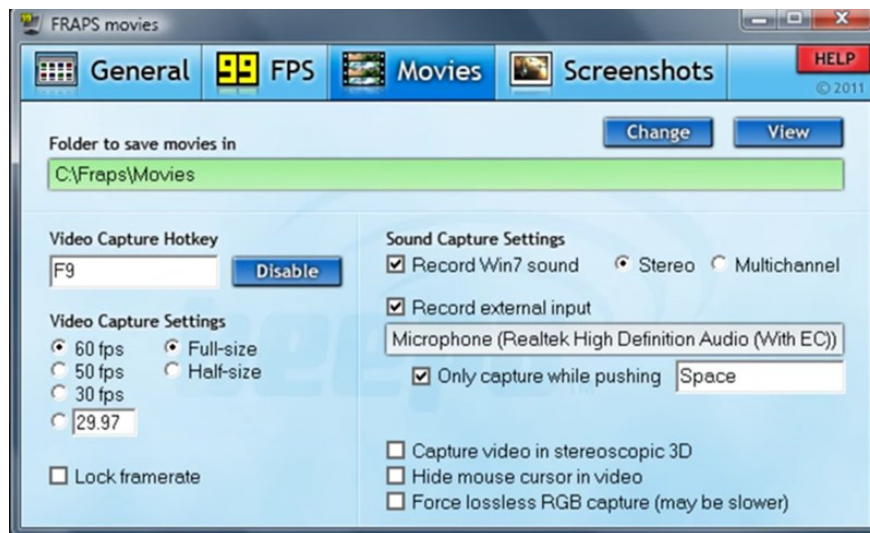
FRAPS movies

General 99 FPS Movies Screenshots HELP © 2011

Folder to save movies in

Change View

C:\Fraps\Movies

Video Capture Hotkey

F9 Disable

Video Capture Settings

60 fps
50 fps
30 fps
29.97

Full-size
Half-size

Lock framerate

Sound Capture Settings

Record Win7 sound Stereo Multichannel

Record external input

Microphone (Realtek High Definition Audio (With EC))

Only capture while pushing Space

Capture video in stereoscopic 3D
Hide mouse cursor in video
Force lossless RGB capture (may be slower)